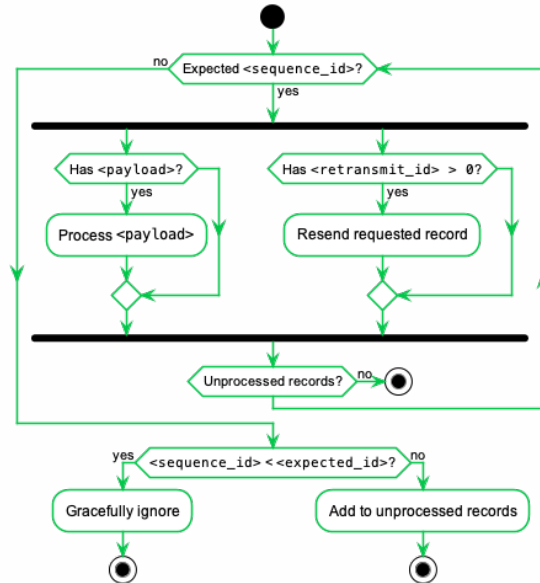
no
Expected <sequence_id>?
yes
Has <payload>?
yes
Process <payload>
Has <retransmit_id> > 0?
yes
Resend requested record
Unprocessed records?
no
yes
<sequence_id> < <expected_id>?
no
Gracefully ignore
Add to unprocessed records